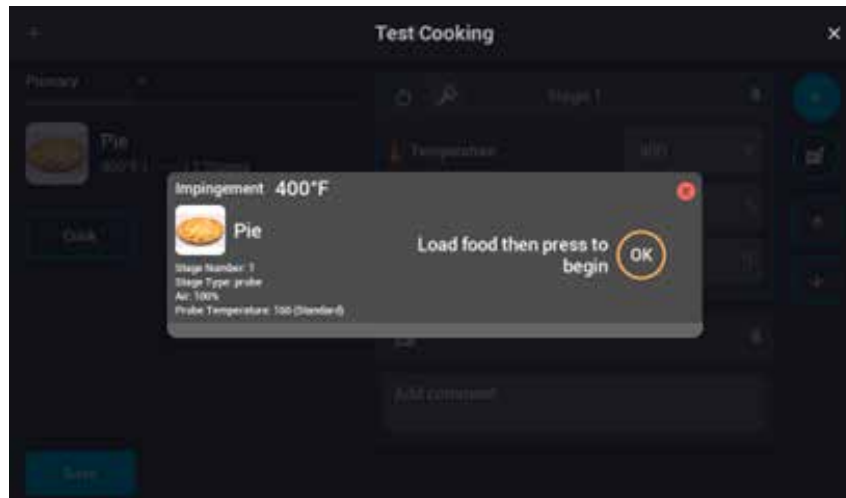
Test Cooking

Primary

Pie
400°F

Cook

Stage 1

Temperature

400

Add comment

Save

Impingement 400°F

Pie

Stage Number: 1
Stage Type: probe
Air: 100%
Probe Temperature: 160 (Standard)

Load food then press to begin

OK